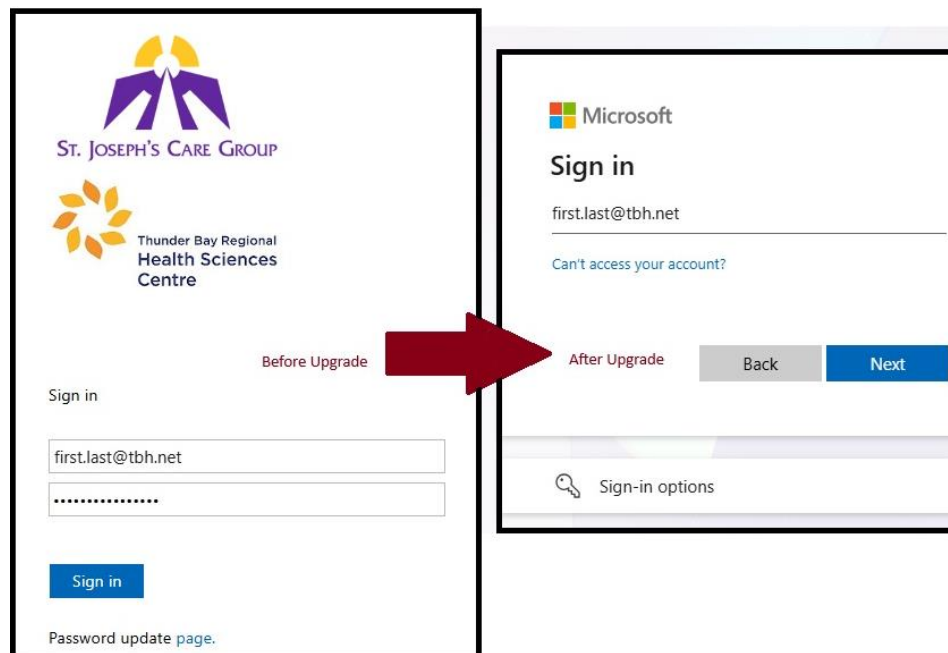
St. Joseph's Care Group

Thunder Bay Regional Health Sciences Centre

Before Upgrade

Sign in

first.last@tbh.net

................

Sign in

Password update page.

Microsoft

Sign in

first.last@tbh.net

Can't access your account?

After Upgrade

Back

Next

Sign-in options